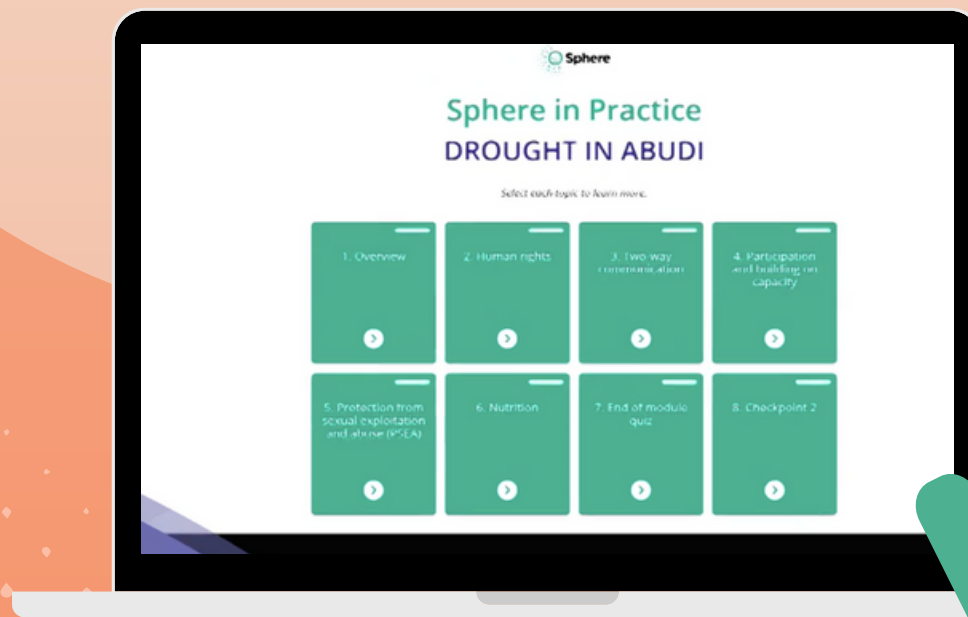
Sphere

Sphere in Practice

DROUGHT IN ABUDI

Select each topic to learn more.

1. Overview

2. Human rights

3. Two-way communication

4. Participation and building on capacity

5. Protection from sexual exploitation and abuse (PSEA)

6. Nutrition

7. End of module quiz

8. Checkpoint 2